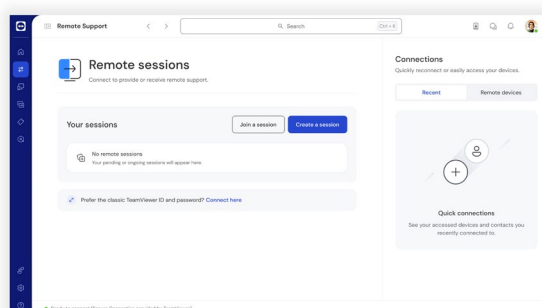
Remote Support

Search Ctrl + K

Remote sessions

Connect to provide or receive remote support.

Your sessions

Join a session

Create a session

No remote sessions

Your pending or ongoing sessions will appear here.

Prefer the classic TeamViewer ID and password? Connect here

Connections

Quickly reconnect or easily access your devices.

Recent

Remote devices

Quick connections

See your accessed devices and contacts you recently connected to.

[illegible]